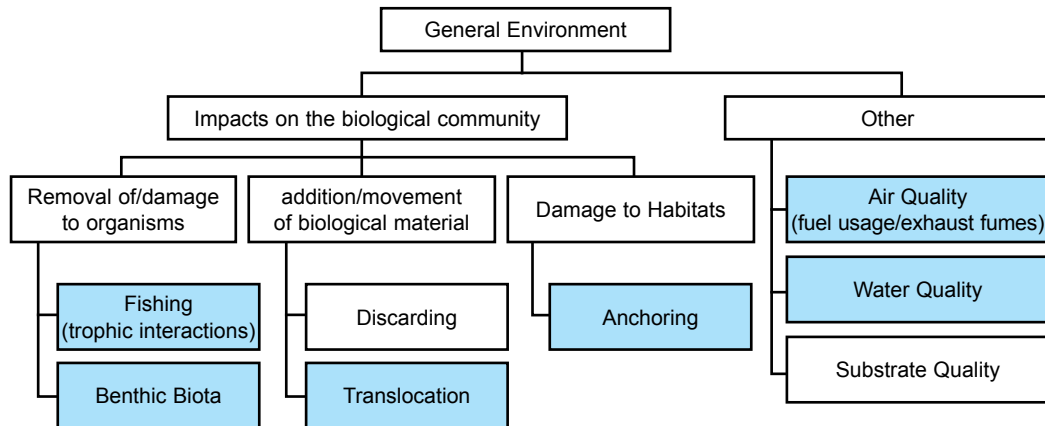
General Environment

Impacts on the biological community

Other

Removal of/damage to organisms

addition/movement of biological material

Damage to Habitats

Fishing (trophic interactions)

Benthic Biota

Discarding

Translocation

Anchoring

Air Quality (fuel usage/exhaust fumes)

Water Quality

Substrate Quality